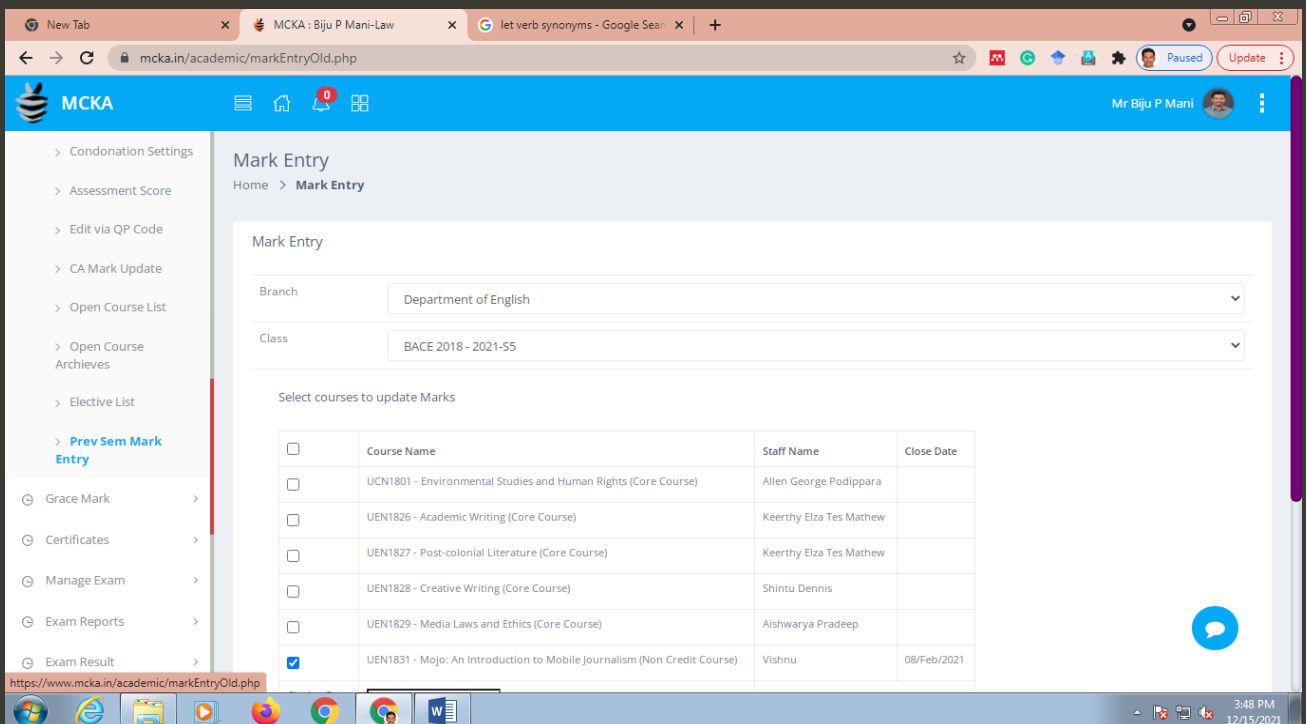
New Tab
MCKA : Biju P Mani-Law
let verb synonyms - Google Sear
mcka.in/academic/markEntryOld.php
Paused
Update

MCKA
0
Mr Biju P Mani

Condonation Settings
Assessment Score
Edit via QP Code
CA Mark Update
Open Course List
Open Course Archieves
Elective List
Prev Sem Mark Entry
Grace Mark
Certificates
Manage Exam
Exam Reports
Exam Result

Mark Entry
Home > Mark Entry

Mark Entry

Branch
Department of English
Class
BACE 2018 - 2021-S5

Select courses to update Marks

| | Course Name | Staff Name | Close Date |
|---|---|---|---|
| | UCN1801 - Environmental Studies and Human Rights (Core Course) | Allen George Podippara | |
| | UEN1826 - Academic Writing (Core Course) | Keerthy Elza Tes Mathew | |
| | UEN1827 - Post-colonial Literature (Core Course) | Keerthy Elza Tes Mathew | |
| | UEN1828 - Creative Writing (Core Course) | Shintu Dennis | |
| | UEN1829 - Media Laws and Ethics (Core Course) | Aishwarya Pradeep | |
| ✓ | UEN1831 - Mojo: An Introduction to Mobile Journalism (Non Credit Course) | Vishnu | 08/Feb/2021 |

https://www.mcka.in/academic/markEntryOld.php

3:48 PM
12/15/2021